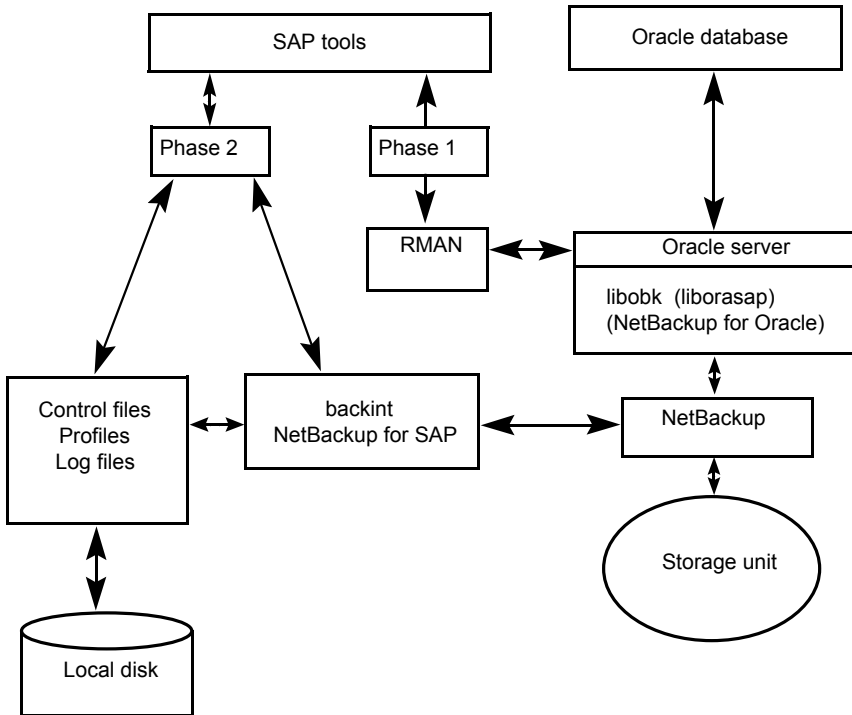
SAP tools

Oracle database

Phase 2

Phase 1

RMAN

Oracle server

libobk (liborasap)
(NetBackup for Oracle)

Control files
Profiles
Log files

backint
NetBackup for SAP

NetBackup

Storage unit

Local disk